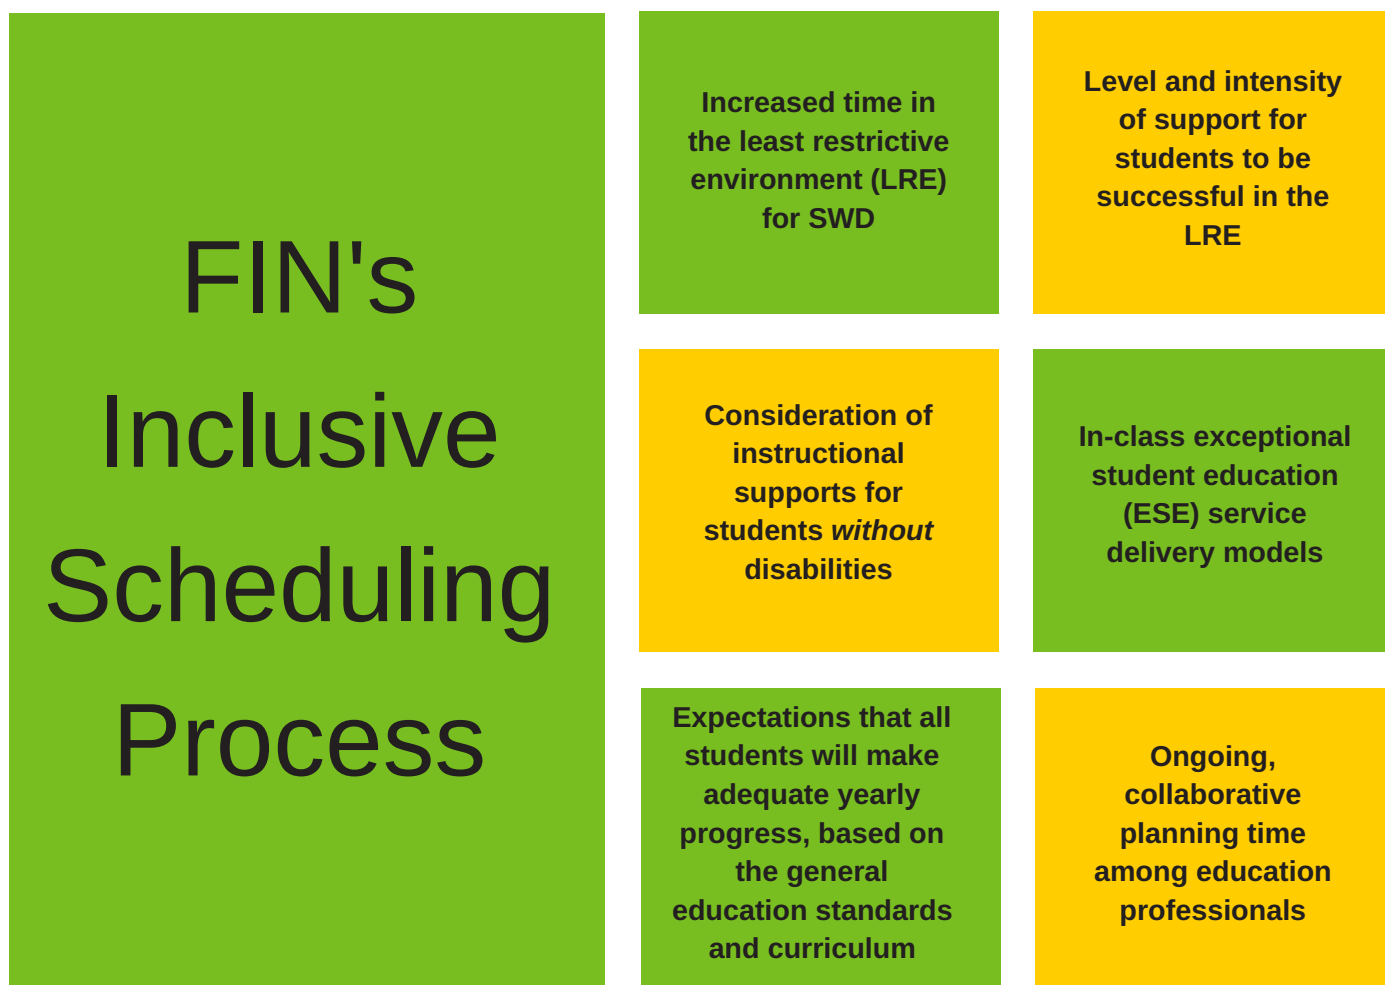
FIN's Inclusive Scheduling Process

Increased time in the least restrictive environment (LRE) for SWD

Level and intensity of support for students to be successful in the LRE

Consideration of instructional supports for students *without* disabilities

In-class exceptional student education (ESE) service delivery models

Expectations that all students will make adequate yearly progress, based on the general education standards and curriculum

Ongoing, collaborative planning time among education professionals